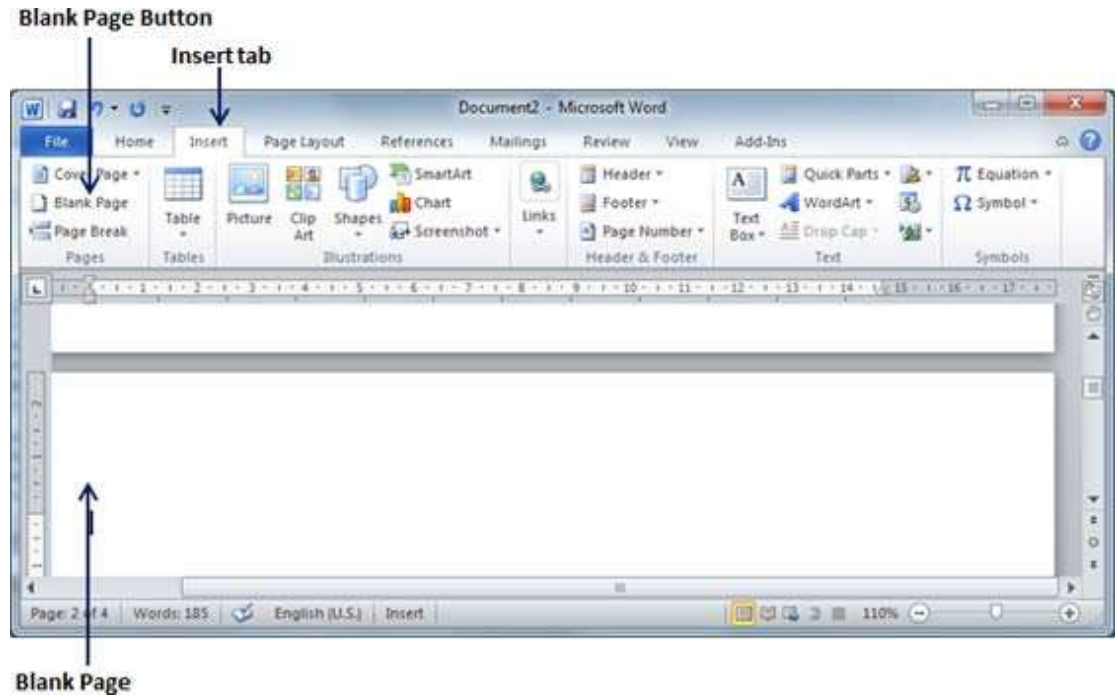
Blank Page Button

Insert tab

Document2 - Microsoft Word

File Home Insert Page Layout References Mailings Review View Add-Ins

Cover Page
Blank Page
Page Break
Pages

Table
Tables

Picture Clip Art Shapes SmartArt Chart Screenshot
Illustrations

Links

Header
Footer
Page Number
Header & Footer

Text Box Quick Parts WordArt Drop Cap
Text

π Equation
Ω Symbol
Symbols

Page: 2 of 4 Words: 185 English (U.S.) Insert 110%

Blank Page